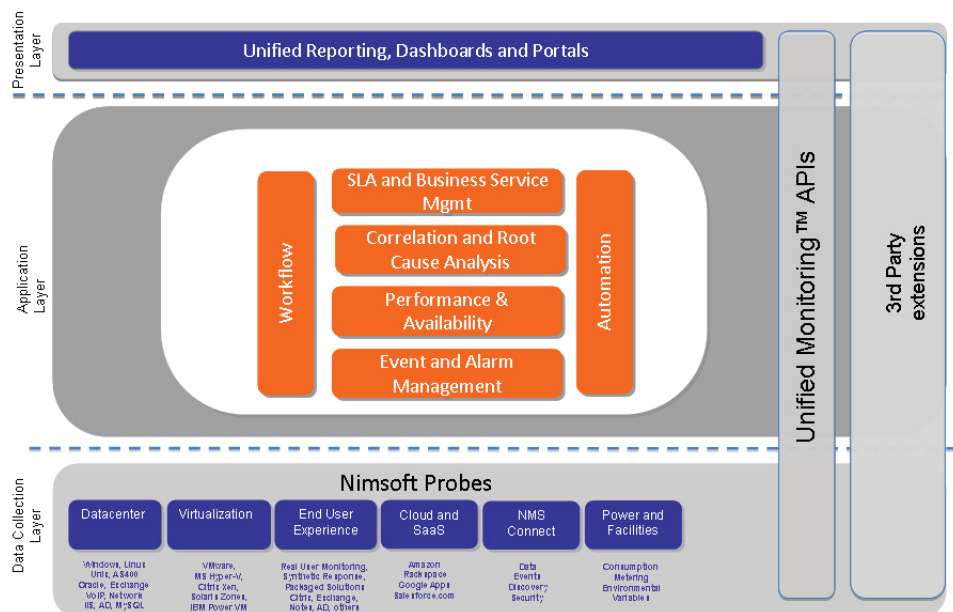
Presentation Layer

Unified Reporting, Dashboards and Portals

Application Layer

Workflow

SLA and Business Service Mgmt

Correlation and Root Cause Analysis

Performance & Availability

Event and Alarm Management

Automation

Unified Monitoring™ APIs

3rd Party extensions

Data Collection Layer

Nimsoft Probes

Datacenter

Windows, Linux Unix, AS400 Oracle, Exchange VoIP, Network IIS, AD, MySQL

Virtualization

VMware, MS Hyper-V, Citrix Xen, Solaris Zones, IBM Power VM

End User Experience

Real User Monitoring, Synthetic Response, Packaged Solutions Citrix, Exchange, Notes, AD, others

Cloud and SaaS

Amazon Rackspace Google Apps Salesforce.com

NMS Connect

Data Events Discovery Security

Power and Facilities

Consumption Metering Environmental Variables